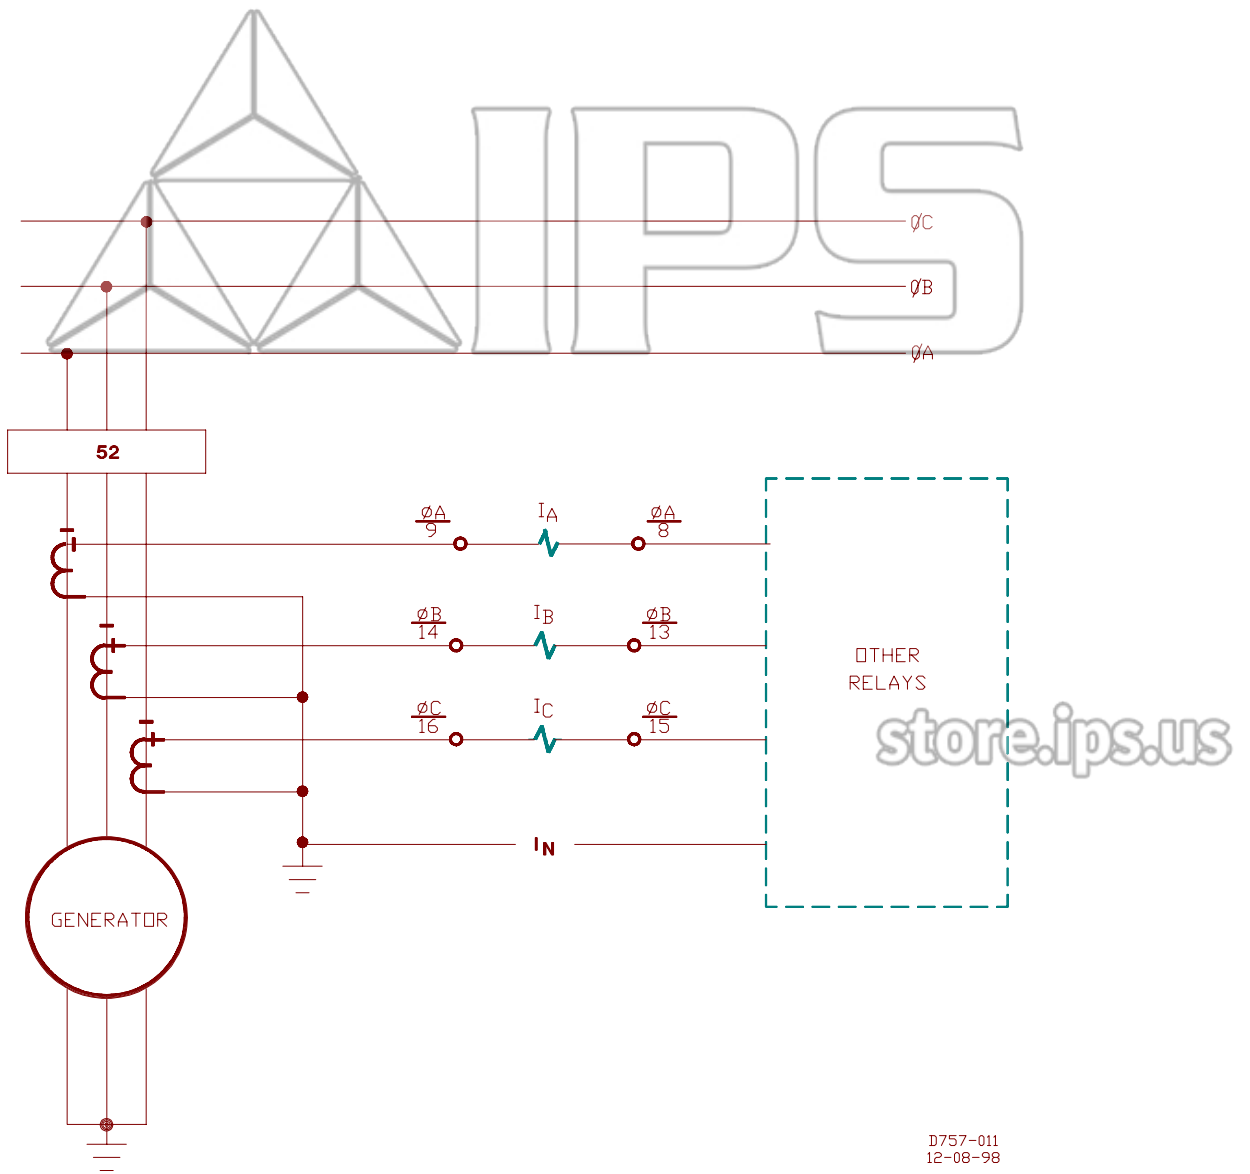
IPS

ØC

ØB

ØA

52

$\frac{ØA}{9}$

$I_A$

$\frac{ØA}{8}$

$\frac{ØB}{14}$

$I_B$

$\frac{ØB}{13}$

$\frac{ØC}{16}$

$I_C$

$\frac{ØC}{15}$

$I_N$

OTHER RELAYS

store.ips.us

GENERATOR

D757-011
12-08-98